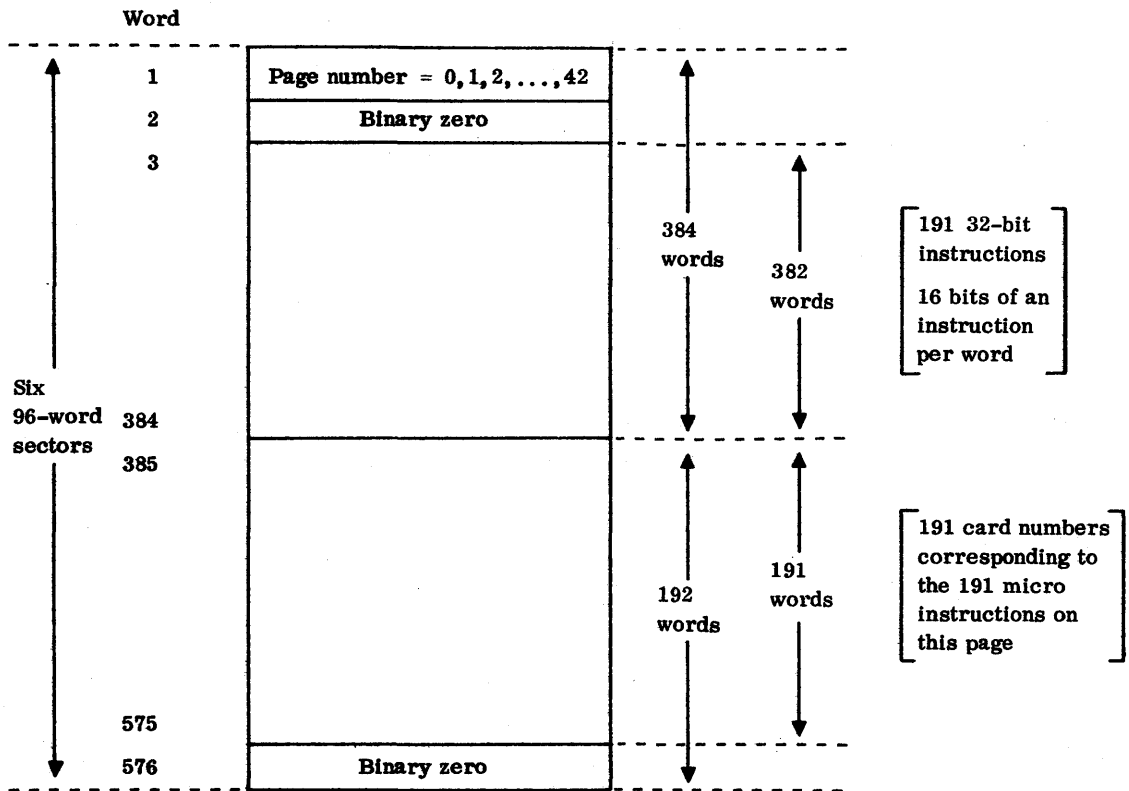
Word

1

Page number = $0, 1, 2, \ldots, 42$

2

Binary zero

3

384 words

382 words

191 32-bit instructions

16 bits of an instruction per word

Six 96-word sectors

384

385

192 words

191 words

191 card numbers corresponding to the 191 micro instructions on this page

575

576

Binary zero